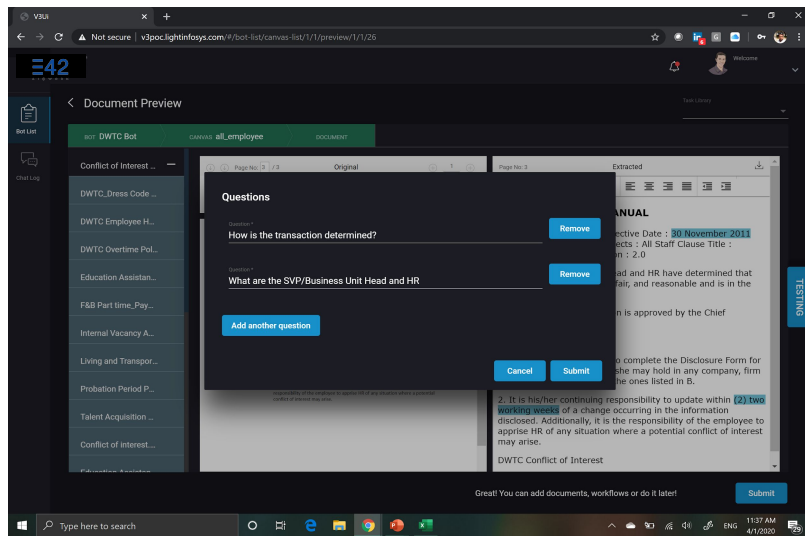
V3Ui
Not secure | v3poc.lightinfosys.com/#/bot-list/canvas-list/1/1/preview/1/1/26

E42
Welcome

Bot List
Chat Log

< Document Preview
Task Library

BOT DWTC Bot CANVAS all_employee DOCUMENT

Conflict of Interest ...
DWTC_Dress Code ...
DWTC Employee H...
DWTC Overtime Pol...
Education Assistan...
F&B Part time_Pay...
Internal Vacancy A...
Living and Transpor...
Probation Period P...
Talent Acquisition ...
Conflict of interest...
Education Assistan...

Page No: 3 / 3 Original
Page No: 3 Extracted

ANUAL
ective Date : 30 November 2011
ects : All Staff Clause Title :
on : 2.0
ad and HR have determined that
fair, and reasonable and is in the
n is approved by the Chief
o complete the Disclosure Form for
she may hold in any company, firm
the ones listed in B.
2. It is his/her continuing responsibility to update within (2) two working weeks of a change occurring in the information disclosed. Additionally, it is the responsibility of the employee to apprise HR of any situation where a potential conflict of interest may arise.
DWTC Conflict of Interest

Questions
Question *
How is the transaction determined?
Remove
Question *
What are the SVP/Business Unit Head and HR
Remove
Add another question
Cancel
Submit

TESTING

Great! You can add documents, workflows or do it later!
Submit

Type here to search
ENG 11:37 AM 4/1/2020